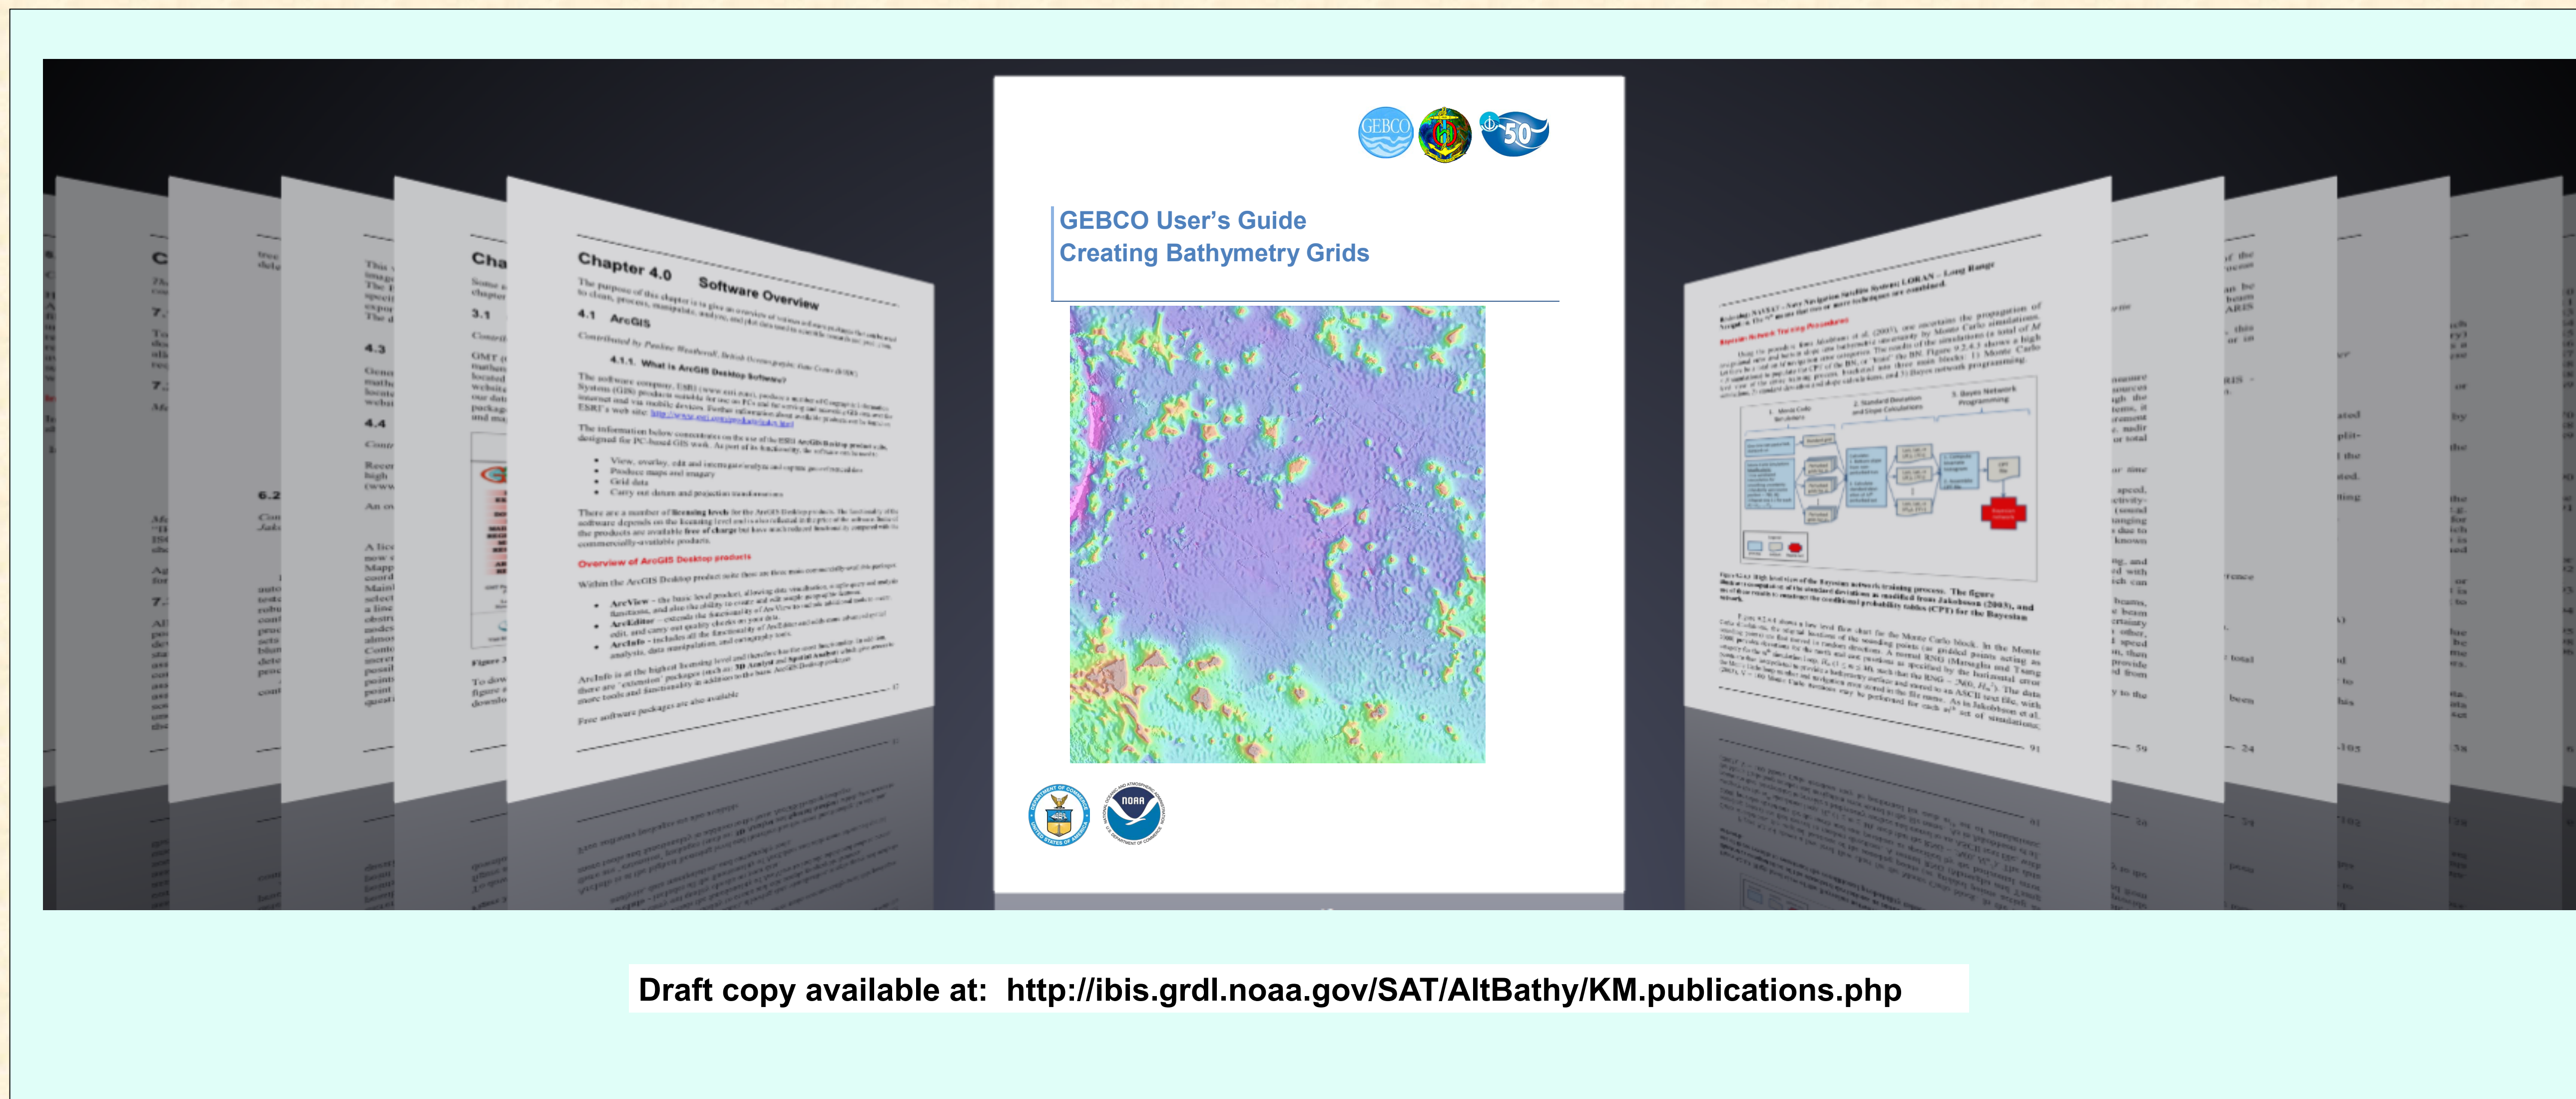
GEBCO

50

GEBCO User's Guide
Creating Bathymetry Grids

NOAA

Chapter 4.0 Software Overview

4.1 ArcGIS

4.1.1. What is ArcGIS Desktop Software?

Overview of ArcGIS Desktop products

Draft copy available at: http://ibis.grdl.noaa.gov/SAT/AltBathy/KM.publications.php